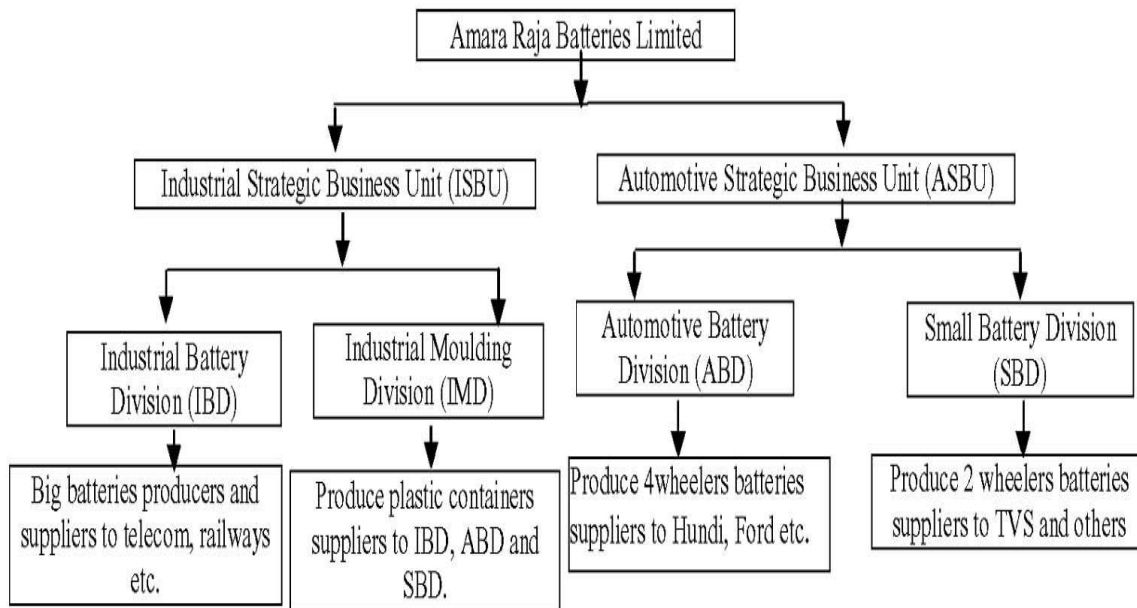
Amara Raja Batteries Limited

Industrial Strategic Business Unit (ISBU)

Automotive Strategic Business Unit (ASBU)

Industrial Battery Division (IBD)

Industrial Moulding Division (IMD)

Automotive Battery Division (ABD)

Small Battery Division (SBD)

Big batteries producers and suppliers to telecom, railways etc.

Produce plastic containers suppliers to IBD, ABD and SBD.

Produce 4wheelers batteries suppliers to Hundi, Ford etc.

Produce 2 wheelers batteries suppliers to TVS and others